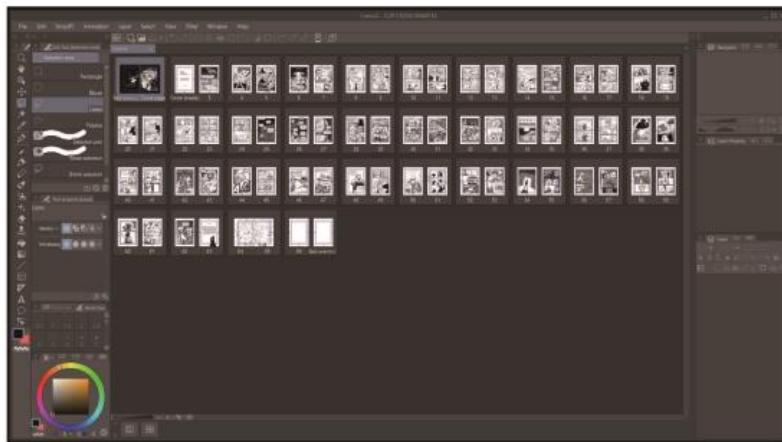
File Edit Story Animation Layer Select View Filter Window Help

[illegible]

Selection area

Rectangle

Ellipse

Lasso

Polyline

Selection pen

Erase selection

Shrink selection

Tool property

Navigator

Layer Property

Layer

2 3 4 5 6 7 8 9 10 11 12 13 14 15 16 17 18 19

20 21 22 23 24 25 26 27 28 29 30 31 32 33 34 35 36 37 38 39

40 41 42 43 44 45 46 47 48 49 50 51 52 53 54 55 56 57 58 59

60 61 62 63 64 65 66

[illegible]